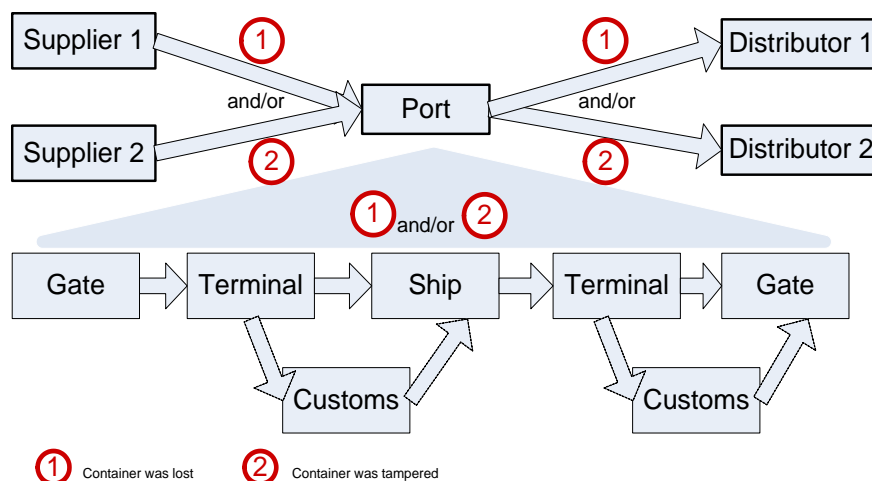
Supplier 1

1

and/or

Supplier 2

2

Port

1

and/or

2

Distributor 1

Distributor 2

1 and/or 2

Gate

Terminal

Ship

Terminal

Gate

Customs

Customs

1 Container was lost

2 Container was tampered